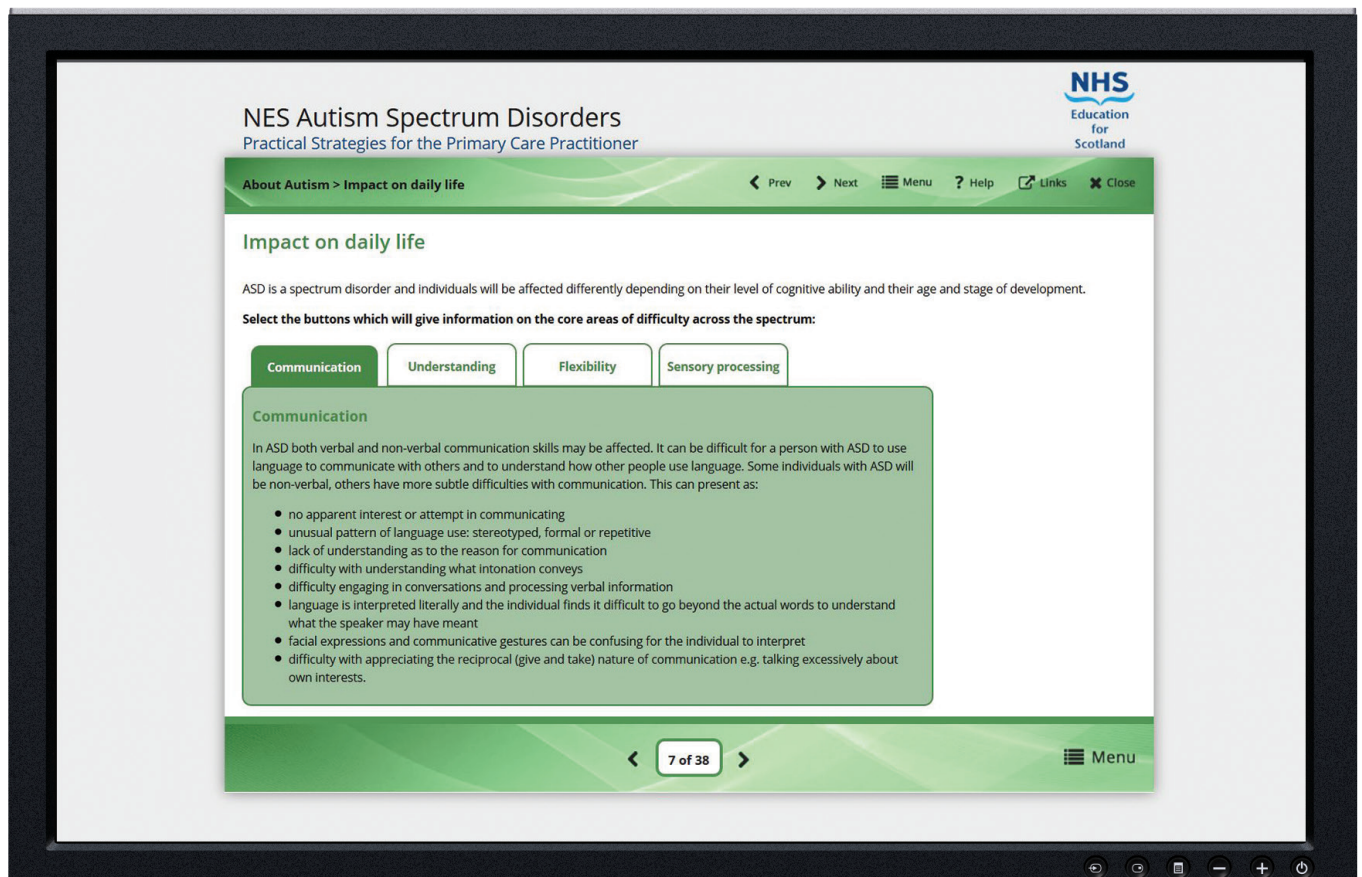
NES Autism Spectrum Disorders
Practical Strategies for the Primary Care Practitioner

NHS
Education for Scotland

About Autism > Impact on daily life

Prev Next Menu ? Help Links Close

Impact on daily life

ASD is a spectrum disorder and individuals will be affected differently depending on their level of cognitive ability and their age and stage of development.

Select the buttons which will give information on the core areas of difficulty across the spectrum:

Communication | Understanding | Flexibility | Sensory processing

Communication

In ASD both verbal and non-verbal communication skills may be affected. It can be difficult for a person with ASD to use language to communicate with others and to understand how other people use language. Some individuals with ASD will be non-verbal, others have more subtle difficulties with communication. This can present as:

- no apparent interest or attempt in communicating
- unusual pattern of language use: stereotyped, formal or repetitive
- lack of understanding as to the reason for communication
- difficulty with understanding what intonation conveys
- difficulty engaging in conversations and processing verbal information
- language is interpreted literally and the individual finds it difficult to go beyond the actual words to understand what the speaker may have meant
- facial expressions and communicative gestures can be confusing for the individual to interpret
- difficulty with appreciating the reciprocal (give and take) nature of communication e.g. talking excessively about own interests.

7 of 38

Menu